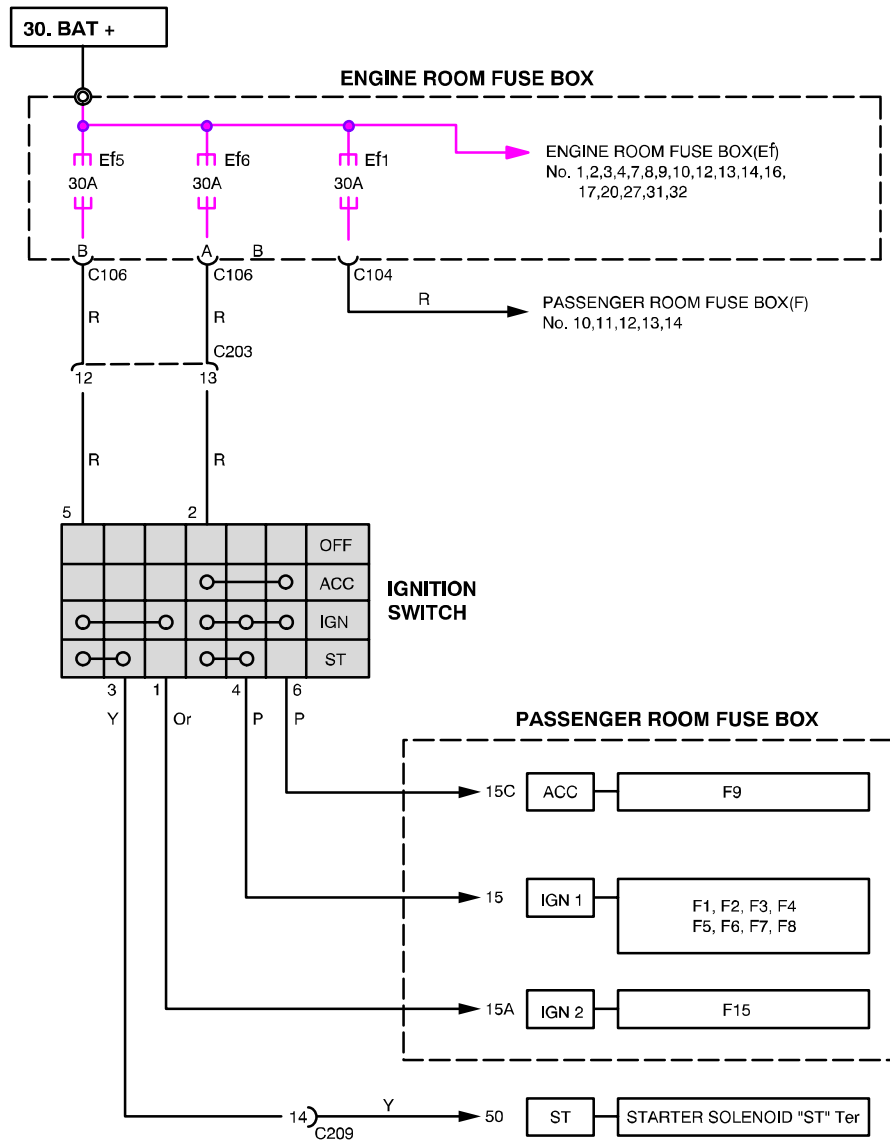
30. BAT +

ENGINE ROOM FUSE BOX

Ef5
30A

Ef6
30A

Ef1
30A

ENGINE ROOM FUSE BOX(Ef)
No. 1,2,3,4,7,8,9,10,12,13,14,16,
17,20,27,31,32

B
C106

A
C106

B

C104

R

PASSENGER ROOM FUSE BOX(F)
No. 10,11,12,13,14

R

R

C203

12

13

R

R

5

2

OFF
ACC
IGN
ST

IGNITION
SWITCH

3
Y

1
Or

4
P

6
P

PASSENGER ROOM FUSE BOX

15C
ACC
F9

15
IGN 1
F1, F2, F3, F4
F5, F6, F7, F8

15A
IGN 2
F15

14
C209
Y
50
ST
STARTER SOLENOID "ST" Ter